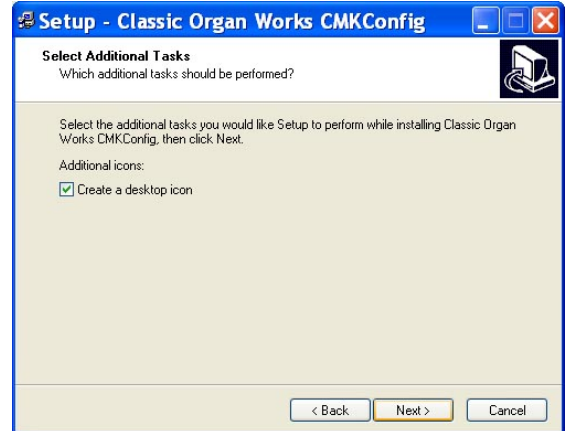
Setup - Classic Organ Works CMKConfig

Select Additional Tasks
Which additional tasks should be performed?

Select the additional tasks you would like Setup to perform while installing Classic Organ Works CMKConfig, then click Next.

Additional icons:

Create a desktop icon

< Back
Next >
Cancel